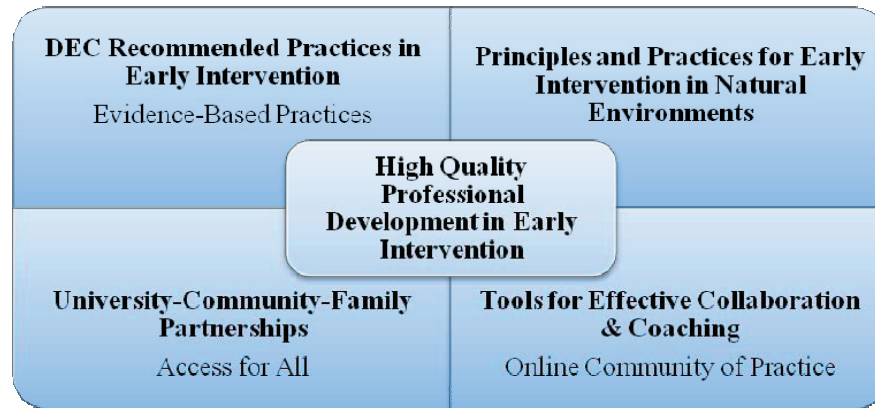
DEC Recommended Practices in Early Intervention

Evidence-Based Practices

Principles and Practices for Early Intervention in Natural Environments

High Quality Professional Development in Early Intervention

University-Community-Family Partnerships

Access for All

Tools for Effective Collaboration & Coaching

Online Community of Practice